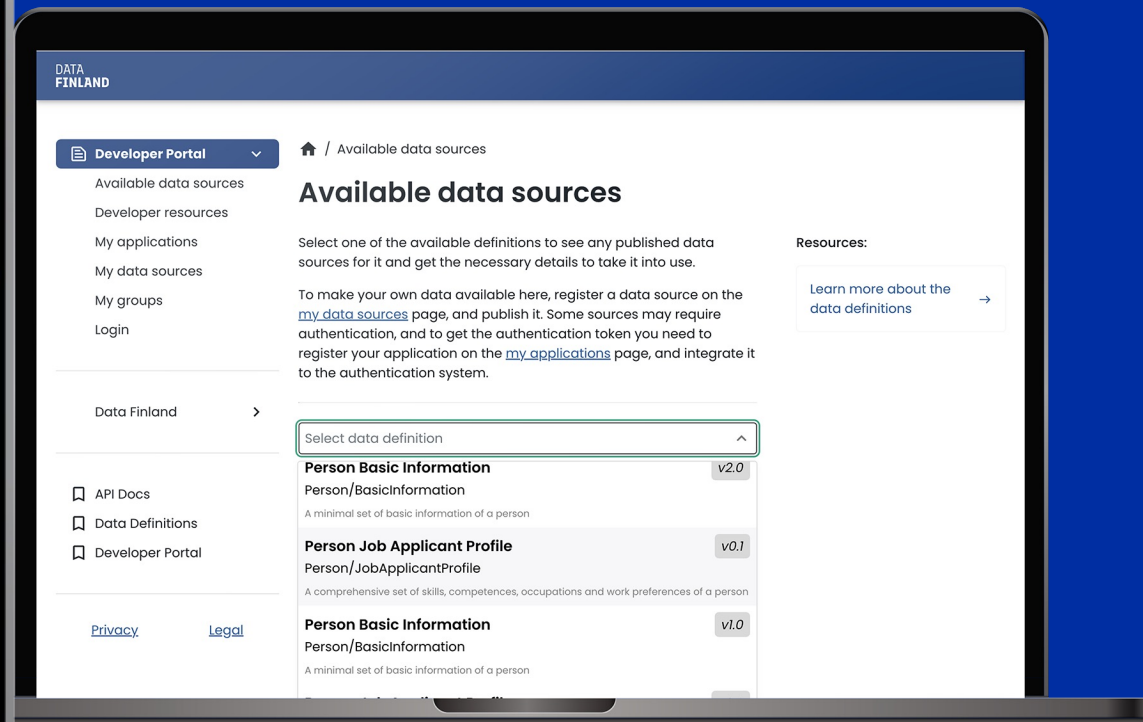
DATA
FINLAND

Developer Portal
Available data sources
Developer resources
My applications
My data sources
My groups
Login

Data Finland

API Docs
Data Definitions
Developer Portal

Privacy
Legal

/ Available data sources

Available data sources

Select one of the available definitions to see any published data sources for it and get the necessary details to take it into use.

To make your own data available here, register a data source on the my data sources page, and publish it. Some sources may require authentication, and to get the authentication token you need to register your application on the my applications page, and integrate it to the authentication system.

Select data definition

Person Basic Information
v2.0
Person/BasicInformation
A minimal set of basic information of a person

Person Job Applicant Profile
v0.1
Person/JobApplicantProfile
A comprehensive set of skills, competences, occupations and work preferences of a person

Person Basic Information
v1.0
Person/BasicInformation
A minimal set of basic information of a person

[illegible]

Resources:

Learn more about the data definitions →